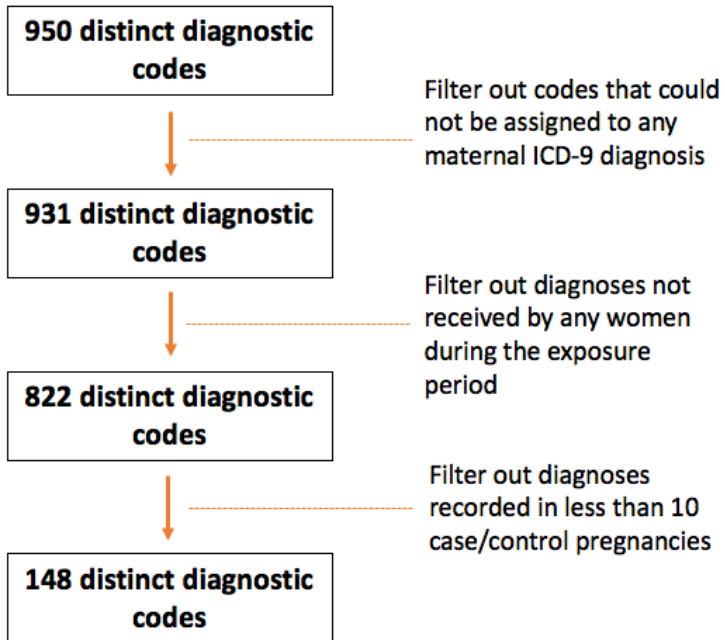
950 distinct diagnostic codes

Filter out codes that could not be assigned to any maternal ICD-9 diagnosis

931 distinct diagnostic codes

Filter out diagnoses not received by any women during the exposure period

822 distinct diagnostic codes

Filter out diagnoses recorded in less than 10 case/control pregnancies

148 distinct diagnostic codes